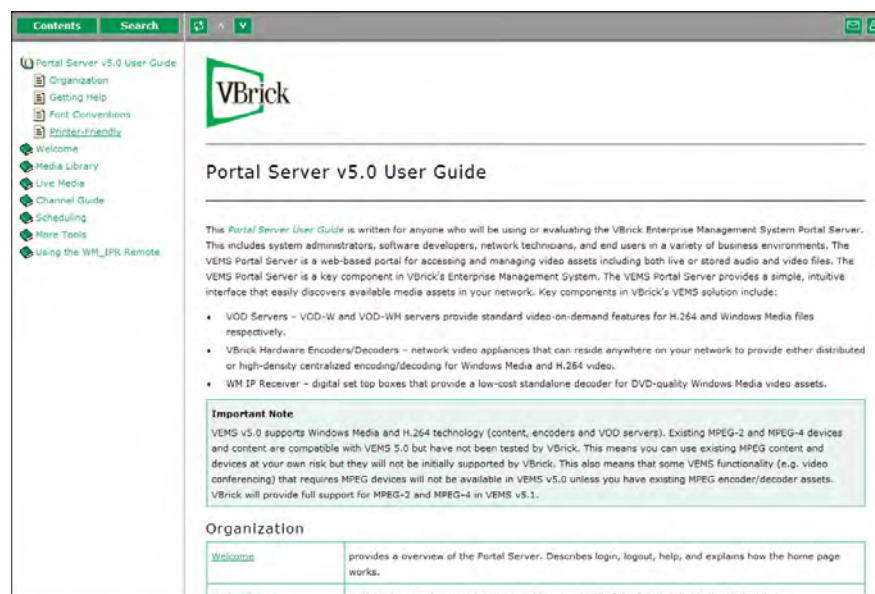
Contents Search

Portal Server v5.0 User Guide
Organization
Getting Help
Font Conventions
Printer-Friendly
Welcome
Media Library
Live Media
Channel Guide
Scheduling
More Tools
Using the WM_IPR Remote

VBrick

Portal Server v5.0 User Guide

This Portal Server User Guide is written for anyone who will be using or evaluating the VBrick Enterprise Management System Portal Server. This includes system administrators, software developers, network technicians, and end users in a variety of business environments. The VEMS Portal Server is a web-based portal for accessing and managing video assets including both live or stored audio and video files. The VEMS Portal Server is a key component in VBrick's Enterprise Management System. The VEMS Portal Server provides a simple, intuitive interface that easily discovers available media assets in your network. Key components in VBrick's VEMS solution include:

• VOD Servers – VOD-W and VOD-WM servers provide standard video-on-demand features for H.264 and Windows Media files respectively.
• VBrick Hardware Encoders/Decoders – network video appliances that can reside anywhere on your network to provide either distributed or high-density centralized encoding/decoding for Windows Media and H.264 video.
• WM IP Receiver – digital set top boxes that provide a low-cost standalone decoder for DVD-quality Windows Media video assets.

Important Note
VEMS v5.0 supports Windows Media and H.264 technology (content, encoders and VOD servers). Existing MPEG-2 and MPEG-4 devices and content are compatible with VEMS 5.0 but have not been tested by VBrick. This means you can use existing MPEG content and devices at your own risk but they will not be initially supported by VBrick. This also means that some VEMS functionality (e.g. video conferencing) that requires MPEG devices will not be available in VEMS v5.0 unless you have existing MPEG encoder/decoder assets. VBrick will provide full support for MPEG-2 and MPEG-4 in VEMS v5.1.

Organization

| Welcome | provides a overview of the Portal Server. Describes login, logout, help, and explains how the home page works. |
|---|---|
| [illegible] | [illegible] |